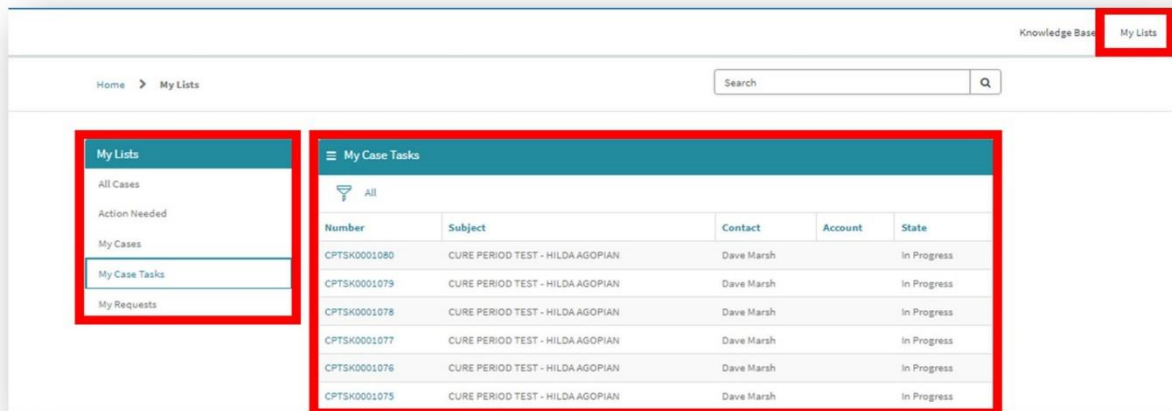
Knowledge Base My Lists

Home > My Lists

Search

My Lists
All Cases
Action Needed
My Cases
My Case Tasks
My Requests

My Case Tasks

All

| Number | Subject | Contact | Account | State |
|---|---|---|---|---|
| CPTSK0001080 | CURE PERIOD TEST - HILDA AGOPIAN | Dave Marsh | | In Progress |
| CPTSK0001079 | CURE PERIOD TEST - HILDA AGOPIAN | Dave Marsh | | In Progress |
| CPTSK0001078 | CURE PERIOD TEST - HILDA AGOPIAN | Dave Marsh | | In Progress |
| CPTSK0001077 | CURE PERIOD TEST - HILDA AGOPIAN | Dave Marsh | | In Progress |
| CPTSK0001076 | CURE PERIOD TEST - HILDA AGOPIAN | Dave Marsh | | In Progress |
| CPTSK0001075 | CURE PERIOD TEST - HILDA AGOPIAN | Dave Marsh | | In Progress |